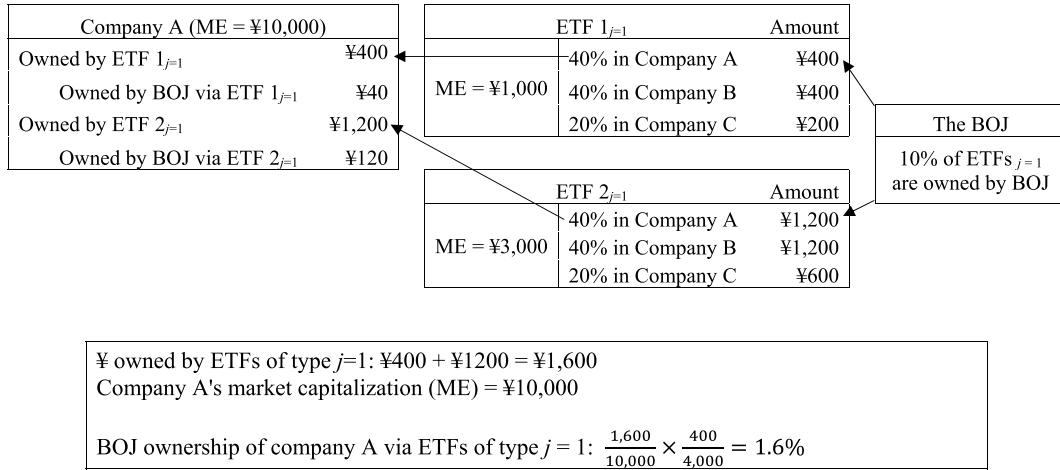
| Company A (ME = ¥10,000) | |
|---|---|
| Owned by ETF $1_{j=1}$ | ¥400 |
| Owned by BOJ via ETF $1_{j=1}$ | ¥40 |
| Owned by ETF $2_{j=1}$ | ¥1,200 |
| Owned by BOJ via ETF $2_{j=1}$ | ¥120 |

| | ETF $1_{j=1}$ | Amount |
|---|---|---|
| ME = ¥1,000 | 40% in Company A | ¥400 |
| | 40% in Company B | ¥400 |
| | 20% in Company C | ¥200 |

The BOJ

10% of ETFs $_{j=1}$ are owned by BOJ

| | ETF $2_{j=1}$ | Amount |
|---|---|---|
| ME = ¥3,000 | 40% in Company A | ¥1,200 |
| | 40% in Company B | ¥1,200 |
| | 20% in Company C | ¥600 |

¥ owned by ETFs of type $j$=1: ¥400 + ¥1200 = ¥1,600
Company A's market capitalization (ME) = ¥10,000

BOJ ownership of company A via ETFs of type $j$ = 1: $\frac{1,600}{10,000} \times \frac{400}{4,000} = 1.6\%$